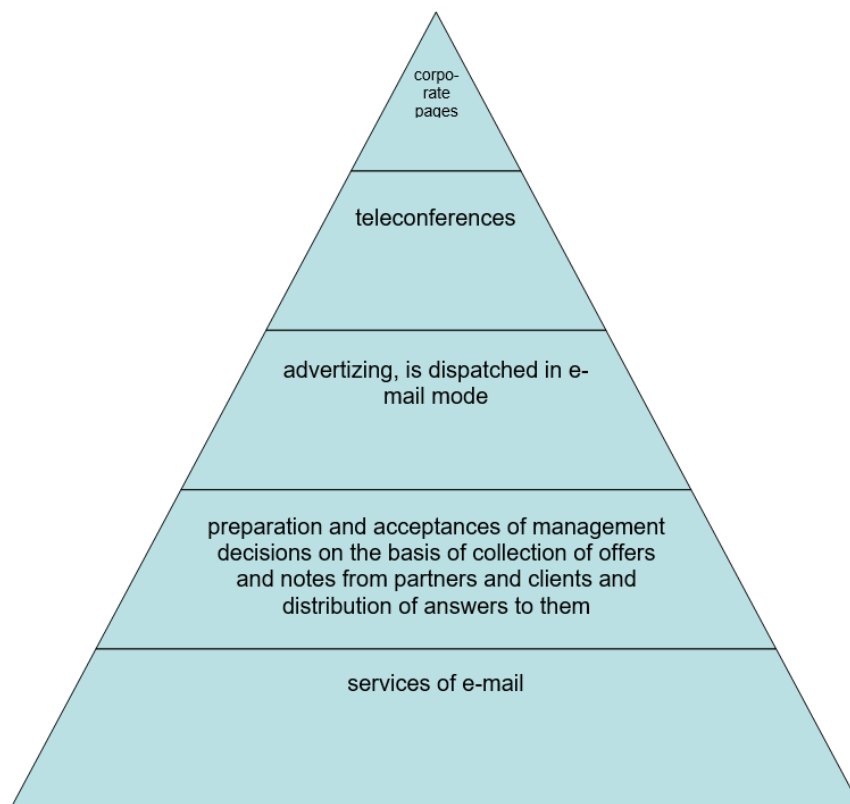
corporate pages

teleconferences

advertizing, is dispatched in e-mail mode

preparation and acceptances of management decisions on the basis of collection of offers and notes from partners and clients and distribution of answers to them

services of e-mail